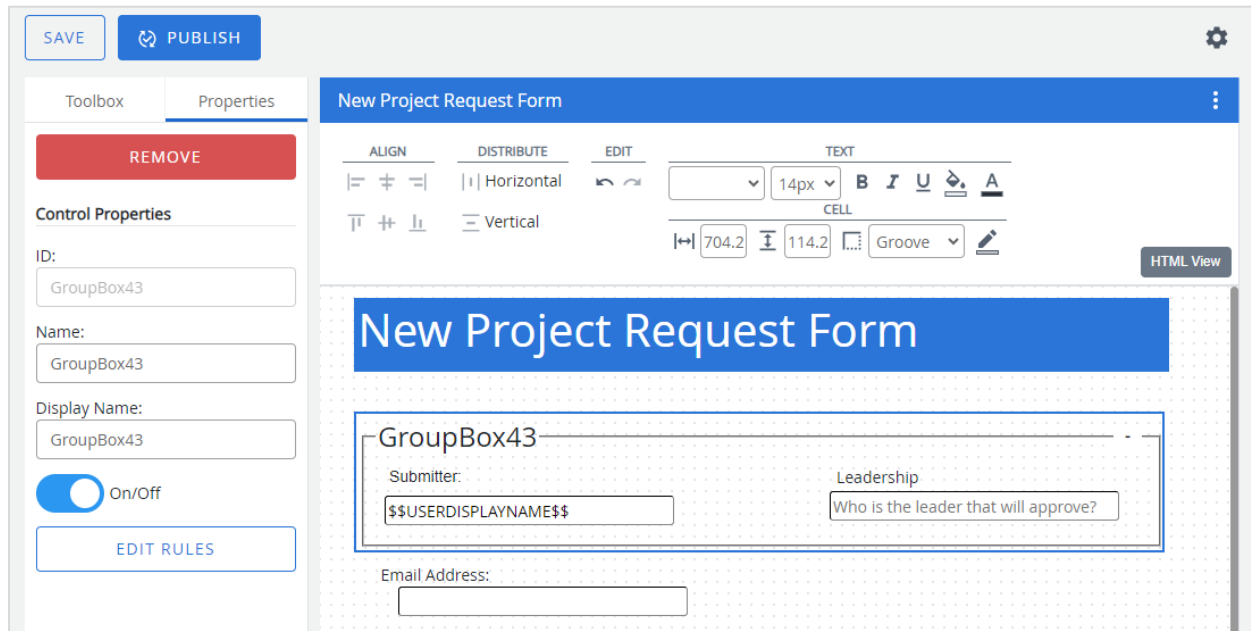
SAVE
PUBLISH

Toolbox
Properties

REMOVE

Control Properties

ID:
GroupBox43

Name:
GroupBox43

Display Name:
GroupBox43

On/Off

EDIT RULES

New Project Request Form

ALIGN
DISTRIBUTE
Horizontal
Vertical
EDIT
TEXT
14px
B I U A
CELL
704.2
114.2
Groove

HTML View

New Project Request Form

GroupBox43
-
Submitter:
$$USERDISPLAYNAME$$
Leadership
Who is the leader that will approve?

Email Address: